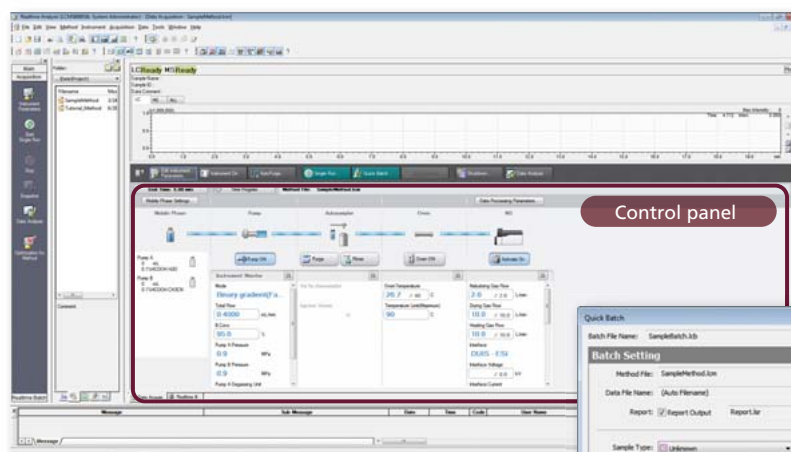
Control panel

LCReady MSReady

Mobile Phase
Pump
Autosampler
Oven
MS

Pump ON
Purge
Rinse
Oven ON
Activate ISx

Instrument Monitor

Mode
Binary gradient(F...
Total Flow
0.4000 mL/min
B.Conc
95.0 %
Pump A Pressure
0.0 MPa
Pump B Pressure
0.0 MPa

Oven Temperature
25.7 / 40 C
Temperature Limit(Maximum)
90 C

Nebulizing Gas Flow
2.0 / 3.0 L/min
Drying Gas Flow
10.0 / 10.0 L/min
Heating Gas Flow
10.0 / 10.0 L/min
Interface
DUIS - ESI
Interface Voltage

Quick Batch
Batch File Name: SampleBatch.lcb
Batch Setting
Method File: SampleMethod.lcm
Data File Name: [Auto Filename]
Report: Report Output Report.lsr
Sample Type: Unknown

Message
Sub Message
Date
Time
Code
User Name